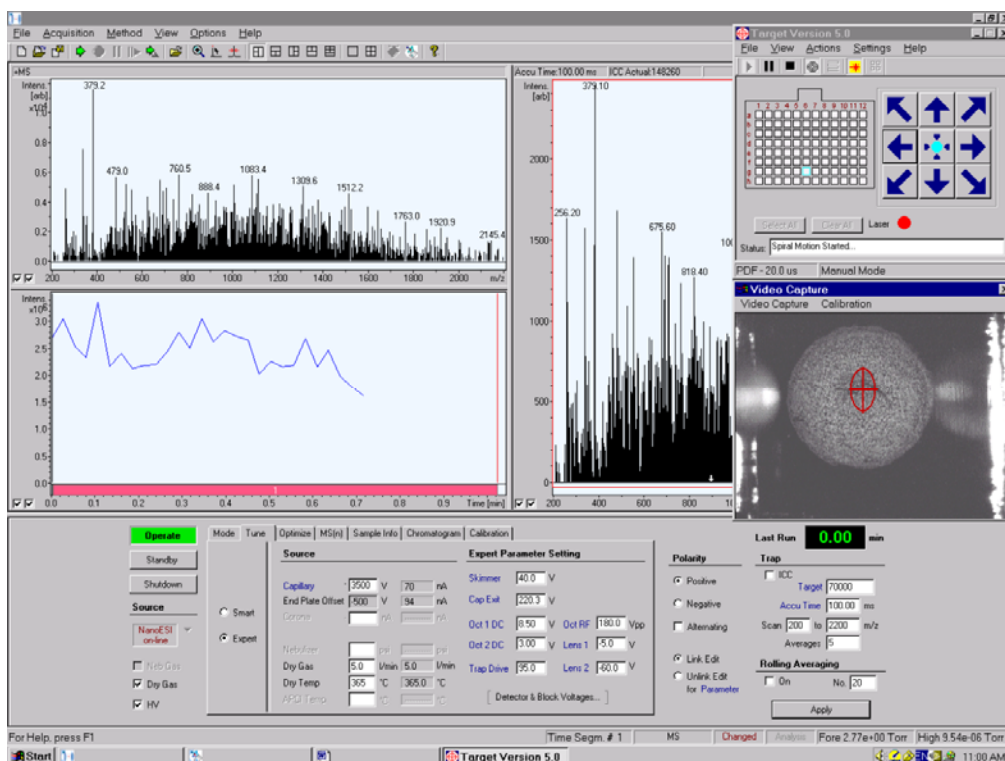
File Acquisition Method View Options Help

+MS

Intens. [arb] x10⁴

379.2

479.0

760.5

888.4

1083.4

1309.6

1512.2

1763.0

1920.9

2145.4

200 400 600 800 1000 1200 1400 1600 1800 2000 m/z

Intens. x10⁶

3.0 2.5 2.0 1.5 1.0 0.5

0.0 0.1 0.2 0.3 0.4 0.5 0.6 0.7 0.8 0.9 Time [min]

Accu Time:100.00 ms ICC Actual:148260

Intens. [arb]

379.10

256.20

675.60

818.40

2000 1500 1000 500 0

200 400 600 800

Target Version 5.0

File View Actions Settings Help

1 2 3 4 5 6 7 8 9 10 11 12

a b c d e f g h

Select All Clear All Laser

Status: Spiral Motion Started...

PDF - 20.0 us Manual Mode

Video Capture

Video Capture Calibration

Operate

Standby

Shutdown

Source

NanoESI on-line

Neb Gas

Dry Gas

HV

Mode Tune Optimize MS(n) Sample Info Chromatogram Calibration

Smart

Expert

Source

Capillary 3500 V 70 nA

End Plate Offset -500 V 94 nA

Corona nA nA

Nebulizer psi psi

Dry Gas 5.0 l/min 5.0 l/min

Dry Temp 365 °C 365.0 °C

APCI Temp °C °C

Expert Parameter Setting

Skimmer 40.0 V

Cap Exit 220.3 V

Oct 1 DC 8.50 V Oct RF 180.0 Vpp

Oct 2 DC 3.00 V Lens 1 -5.0 V

Trap Drive 35.0 Lens 2 -60.0 V

Detector & Block Voltages...

Polarity

Positive

Negative

Alternating

Link Edit

Unlink Edit for Parameter

Last Run 0.00 min

Trap

ICC

Target 70000

Accu Time 100.00 ms

Scan 200 to 2200 m/z

Averages 5

Rolling Averaging

On No. 20

Apply

For Help, press F1

Time Segm. # 1 MS Changed Analysis Fore 2.77e+00 Torr High 9.54e-06 Torr

Start Target Version 5.0 11:00 AM